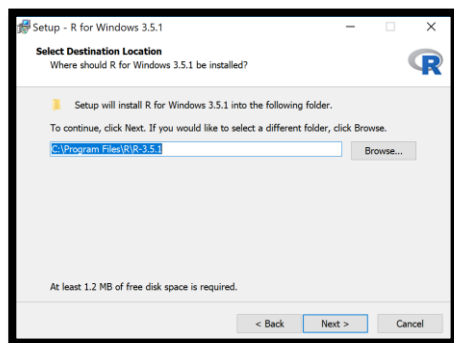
Setup - R for Windows 3.5.1

Select Destination Location
Where should R for Windows 3.5.1 be installed?

R

Setup will install R for Windows 3.5.1 into the following folder.

To continue, click Next. If you would like to select a different folder, click Browse.

C:\Program Files\R\R-3.5.1

Browse...

At least 1.2 MB of free disk space is required.

< Back

Next >

Cancel